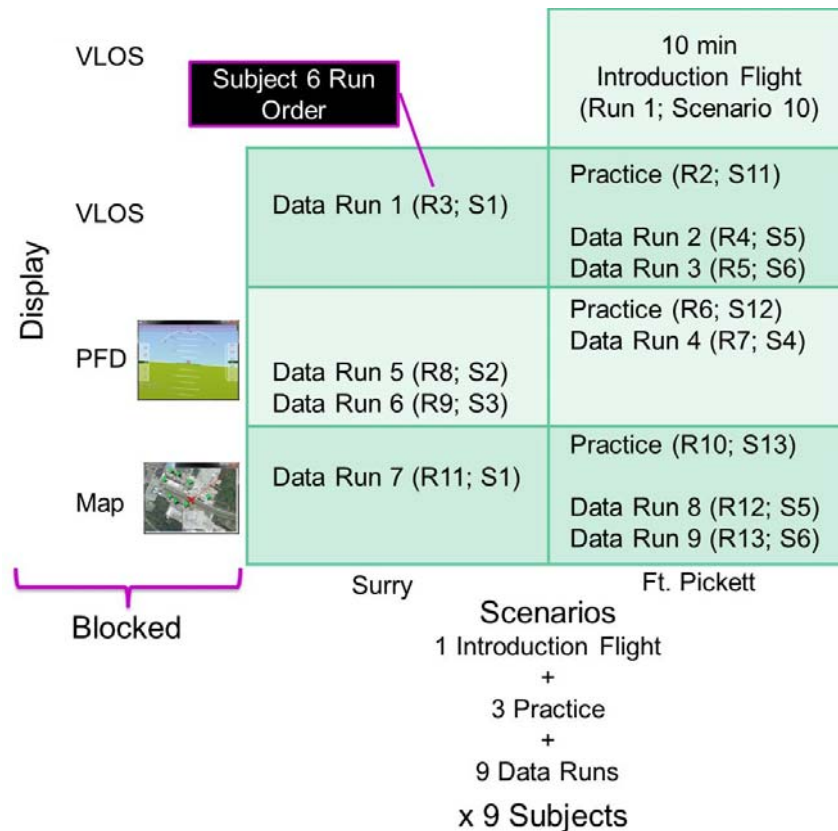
VLOS

Subject 6 Run Order

10 min Introduction Flight (Run 1; Scenario 10)

Display

VLOS

Data Run 1 (R3; S1)

Practice (R2; S11)

Data Run 2 (R4; S5)
Data Run 3 (R5; S6)

PFD

Data Run 5 (R8; S2)
Data Run 6 (R9; S3)

Practice (R6; S12)
Data Run 4 (R7; S4)

Map

Data Run 7 (R11; S1)

Practice (R10; S13)

Data Run 8 (R12; S5)
Data Run 9 (R13; S6)

Blocked

Surry

Ft. Pickett

Scenarios
1 Introduction Flight
+
3 Practice
+
9 Data Runs
x 9 Subjects